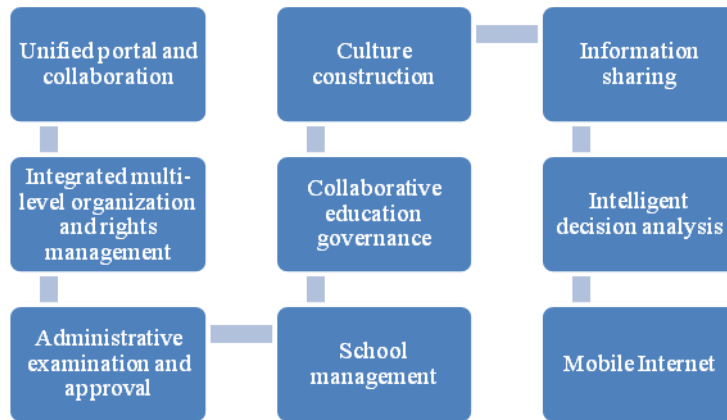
Unified portal and collaboration

Integrated multi-level organization and rights management

Administrative examination and approval

Culture construction

Collaborative education governance

School management

Information sharing

Intelligent decision analysis

Mobile Internet